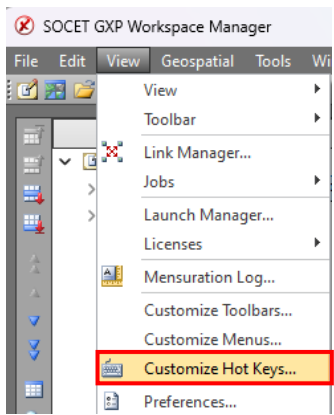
SOCET GXP Workspace Manager

File Edit View Geospatial Tools Wi

View
Toolbar
Link Manager...
Jobs
Launch Manager...
Licenses
Mensuration Log...
Customize Toolbars...
Customize Menus...
Customize Hot Keys...
Preferences...